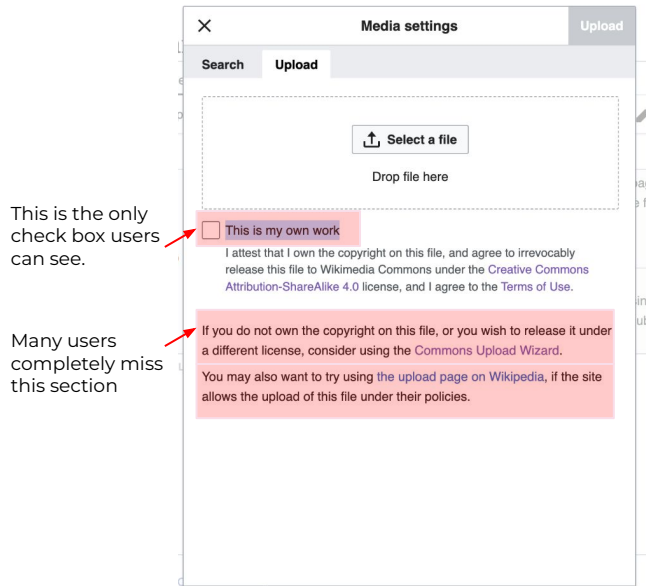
Media settings

Upload

Search

Upload

Select a file

Drop file here

This is the only check box users can see.

This is my own work

I attest that I own the copyright on this file, and agree to irrevocably release this file to Wikimedia Commons under the Creative Commons Attribution-ShareAlike 4.0 license, and I agree to the Terms of Use.

Many users completely miss this section

If you do not own the copyright on this file, or you wish to release it under a different license, consider using the Commons Upload Wizard.

You may also want to try using the upload page on Wikipedia, if the site allows the upload of this file under their policies.